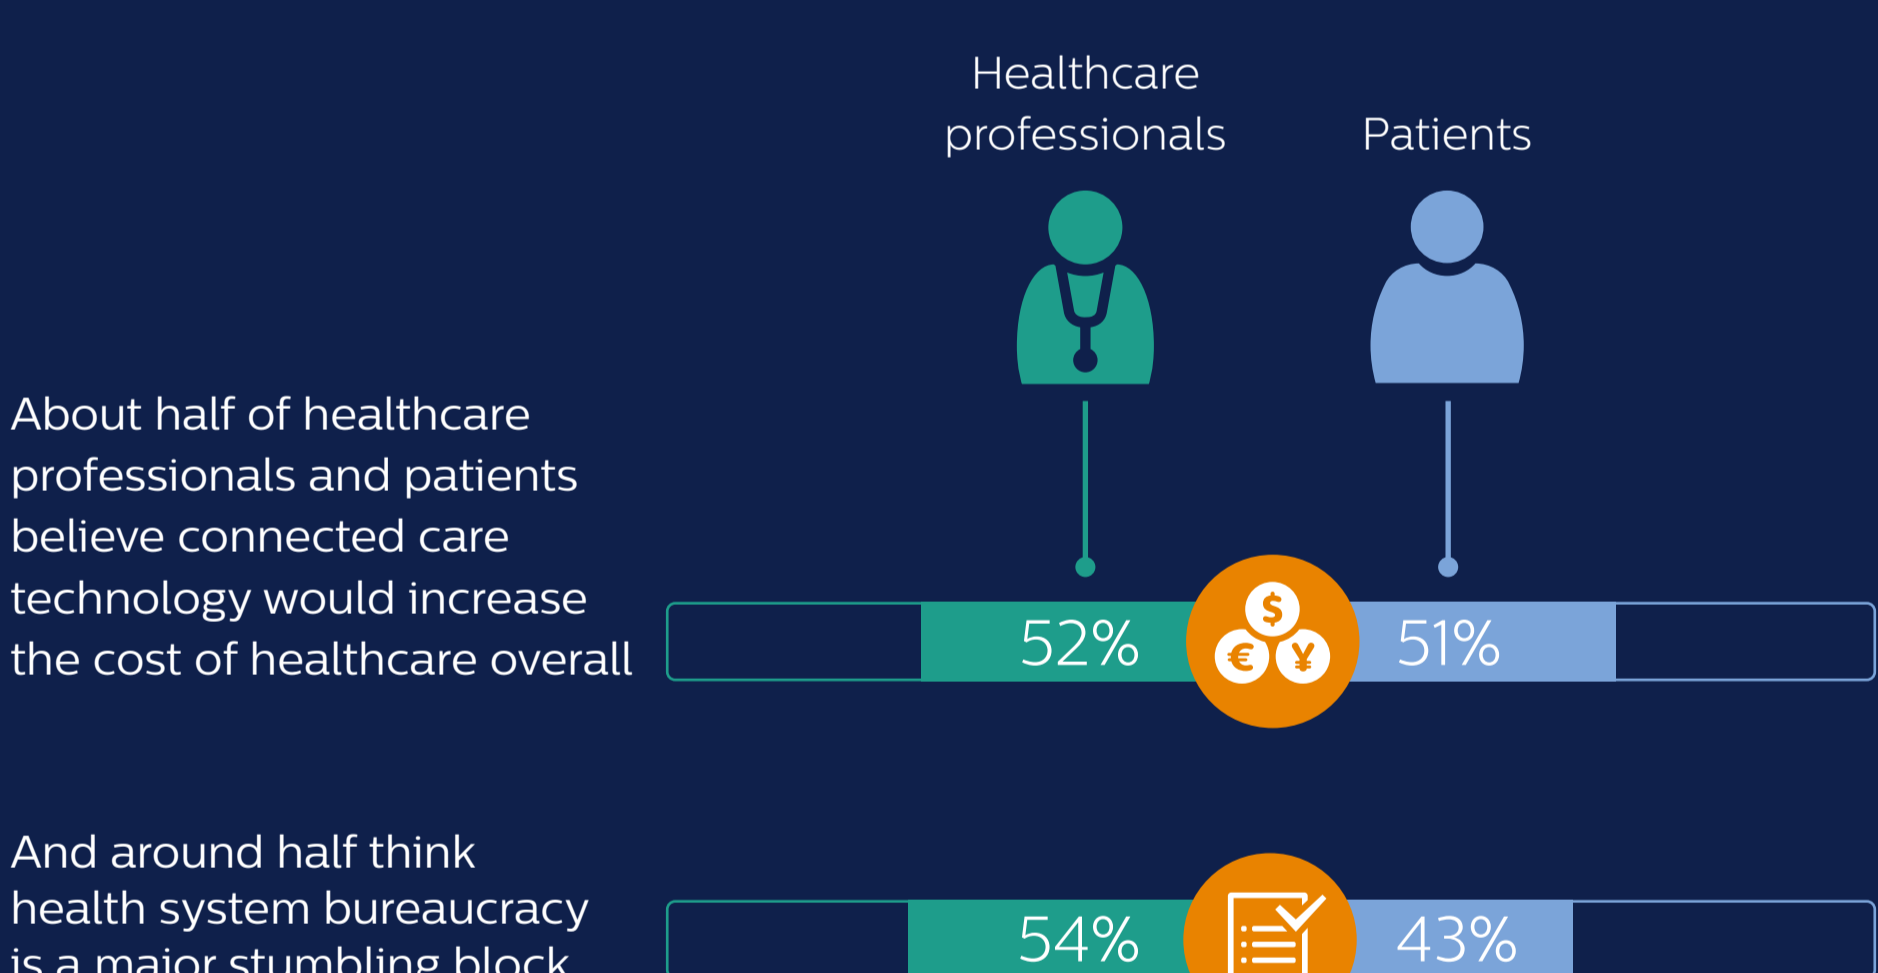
Healthcare professionals

Patients

About half of healthcare professionals and patients believe connected care technology would increase the cost of healthcare overall

52%

$

€

¥

51%

And around half think health system bureaucracy is a major stumbling block

54%

43%